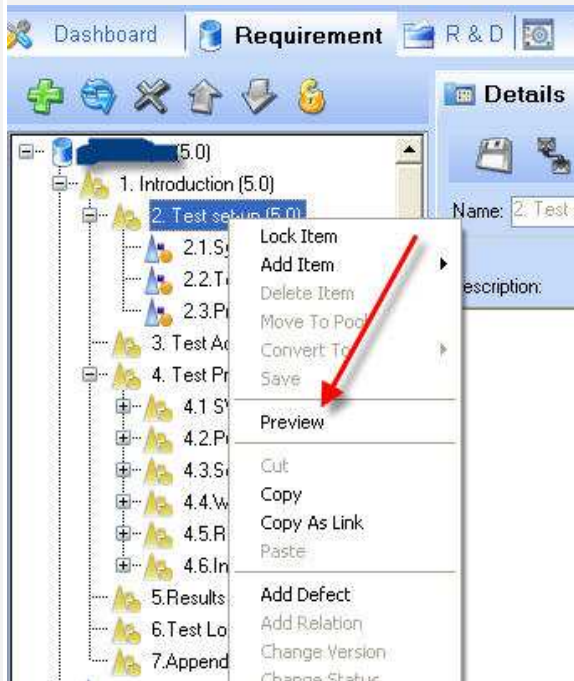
Dashboard | Requirement | R & D

Details

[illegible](5.0)
1. Introduction (5.0)
2. Test set-up (5.0)
2.1.S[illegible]
2.2.T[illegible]
2.3.P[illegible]
3. Test Ac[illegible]
4. Test Pr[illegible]
4.1 S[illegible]
4.2.P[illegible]
4.3.S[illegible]
4.4.W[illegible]
4.5.R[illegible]
4.6.In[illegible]
5.Results
6.Test Lo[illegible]
7.Append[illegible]

Name: 2. Test
escription:

Lock Item
Add Item
Delete Item
Move To Pool
Convert To
Save
Preview
Cut
Copy
Copy As Link
Paste
Add Defect
Add Relation
Change Version
Change Status